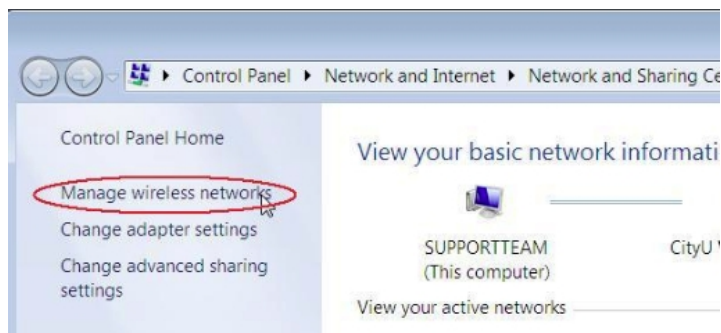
▸ Control Panel ▸ Network and Internet ▸ Network and Sharing Ce

Control Panel Home

Manage wireless networks

Change adapter settings

Change advanced sharing settings

View your basic network informati

SUPPORTTEAM
(This computer)

CityU '

View your active networks